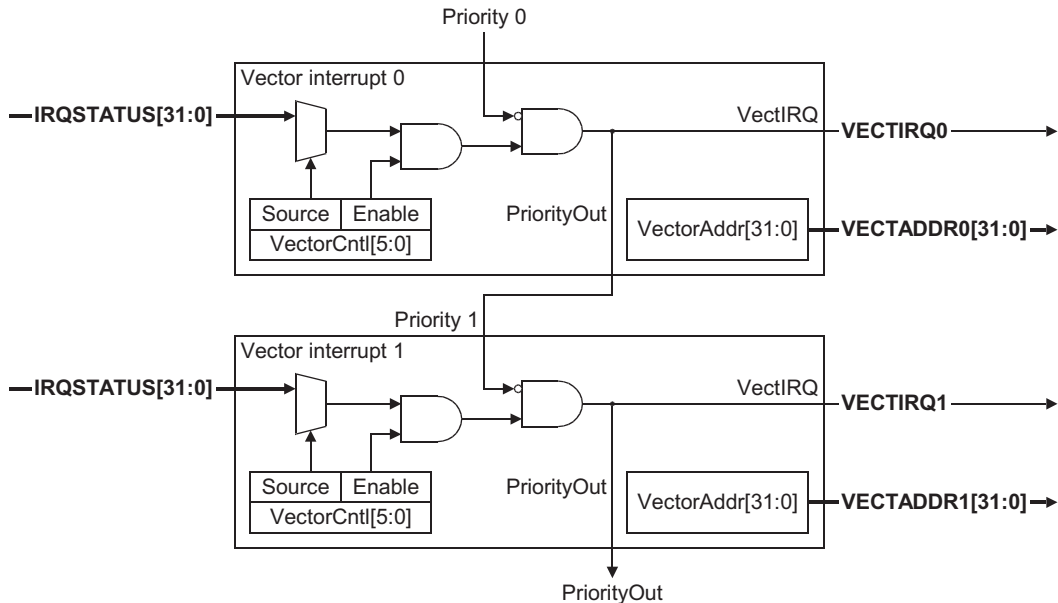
Priority 0

Vector interrupt 0

IRQSTATUS[31:0]

VectIRQ

VECTIRQ0

Source | Enable
VectorCntl[5:0]

PriorityOut

VectorAddr[31:0]

VECTADDR0[31:0]

Priority 1

Vector interrupt 1

IRQSTATUS[31:0]

VectIRQ

VECTIRQ1

Source | Enable
VectorCntl[5:0]

PriorityOut

VectorAddr[31:0]

VECTADDR1[31:0]

PriorityOut